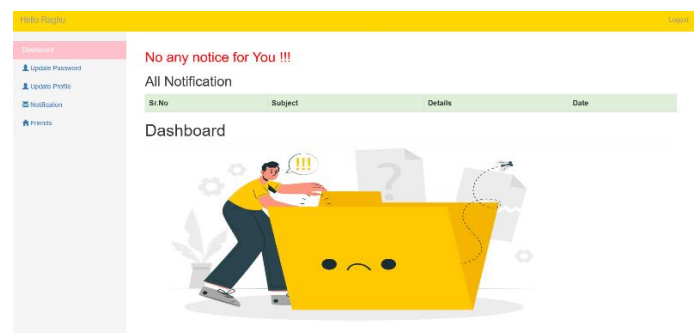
Hello Raghu

Logout

Dashboard

Update Password

Update Profile

Notification

Friends

No any notice for You !!!

All Notification

| Sr.No | Subject | Details | Date |
|---|---|---|---|

Dashboard

!!!

?